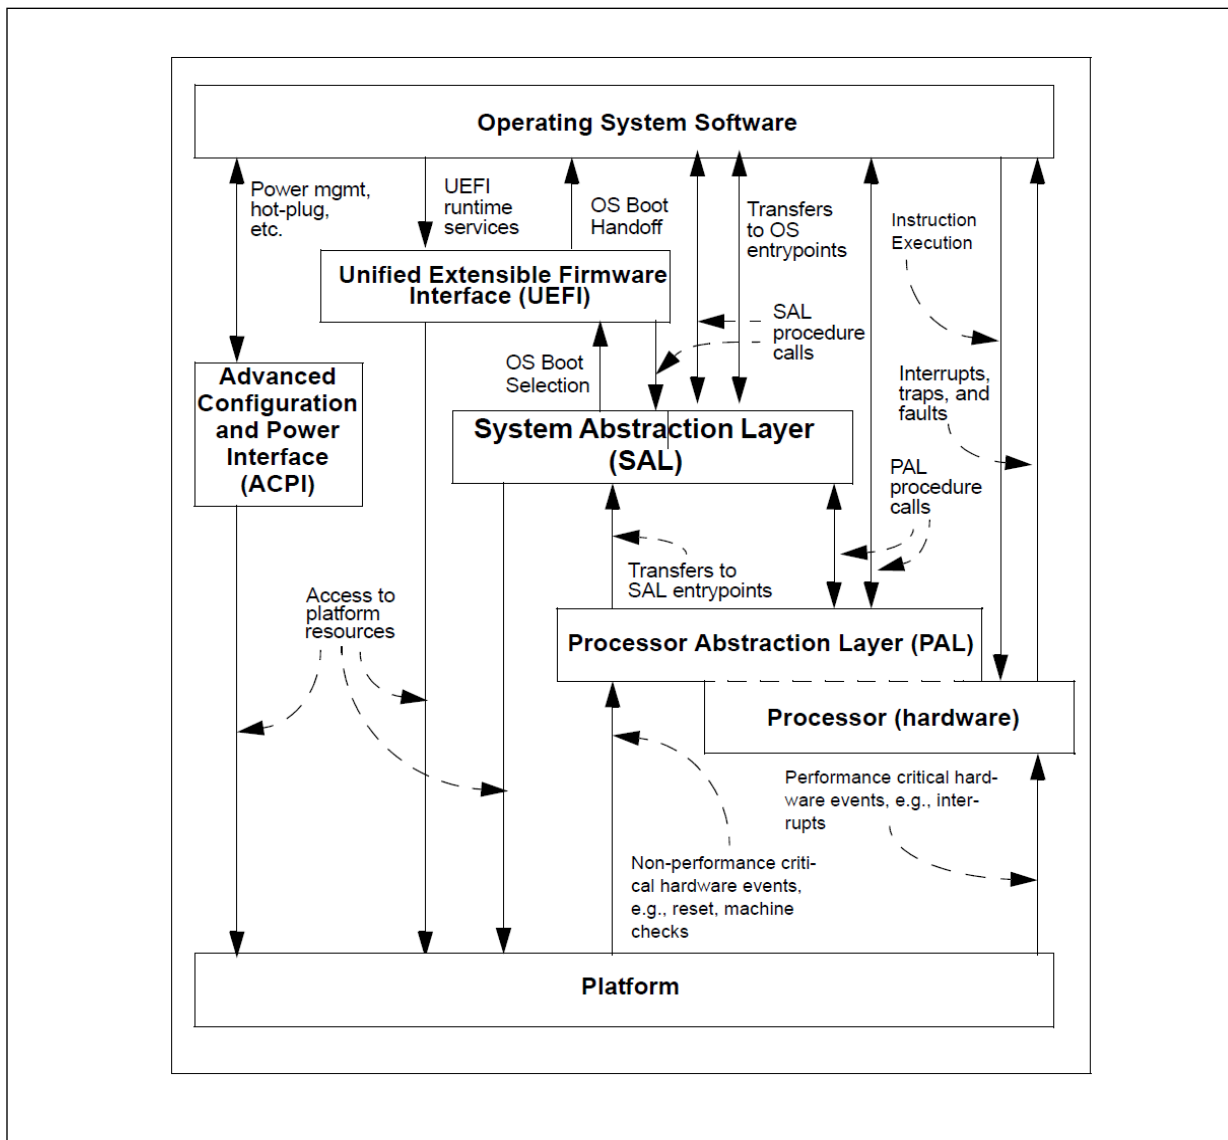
Operating System Software

Power mgmt, hot-plug, etc.

UEFI runtime services

OS Boot Handoff

Transfers to OS entrypoints

Instruction Execution

Unified Extensible Firmware Interface (UEFI)

SAL procedure calls

Advanced Configuration and Power Interface (ACPI)

OS Boot Selection

Interrupts, traps, and faults

System Abstraction Layer (SAL)

PAL procedure calls

Transfers to SAL entrypoints

Access to platform resources

Processor Abstraction Layer (PAL)

Processor (hardware)

Performance critical hardware events, e.g., interrupts

Non-performance critical hardware events, e.g., reset, machine checks

Platform